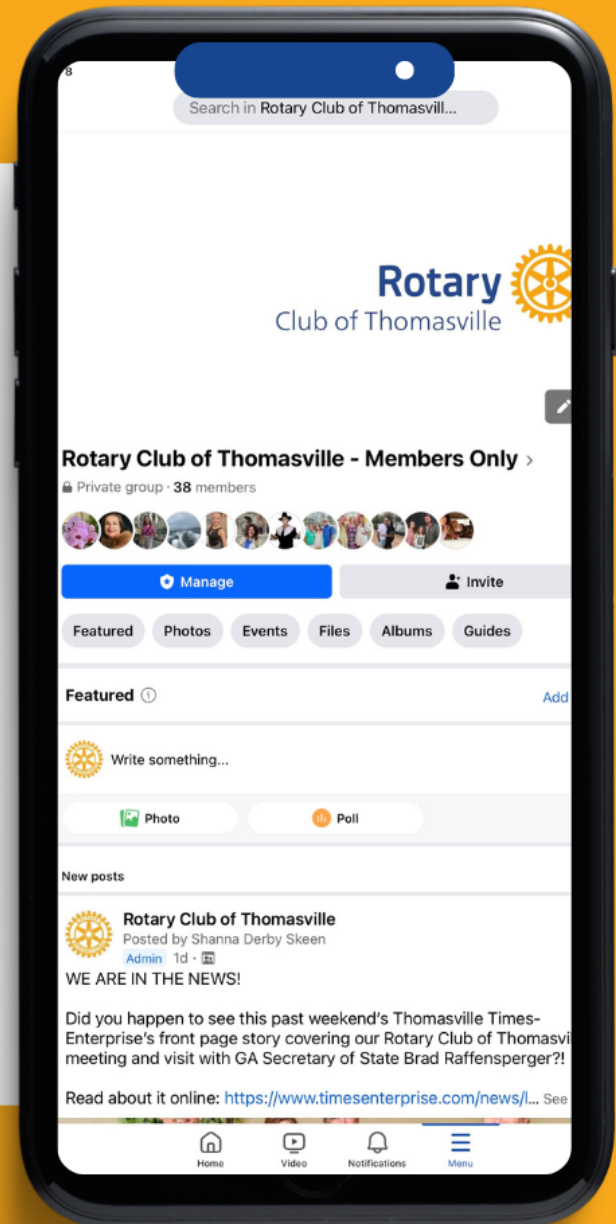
8

Search in Rotary Club of Thomasvill...

Rotary
Club of Thomasville

Rotary Club of Thomasville - Members Only >

Private group · 38 members

Manage

Invite

Featured

Photos

Events

Files

Albums

Guides

Featured

Add

Write something...

Photo

Poll

New posts

Rotary Club of Thomasville
Posted by Shanna Derby Skeen
Admin 1d ·

WE ARE IN THE NEWS!

Did you happen to see this past weekend's Thomasville Times-Enterprise's front page story covering our Rotary Club of Thomasvi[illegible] meeting and visit with GA Secretary of State Brad Raffensperger?!

Read about it online: https://www.timesenterprise.com/news/l... See

Home

Video

Notifications

Menu